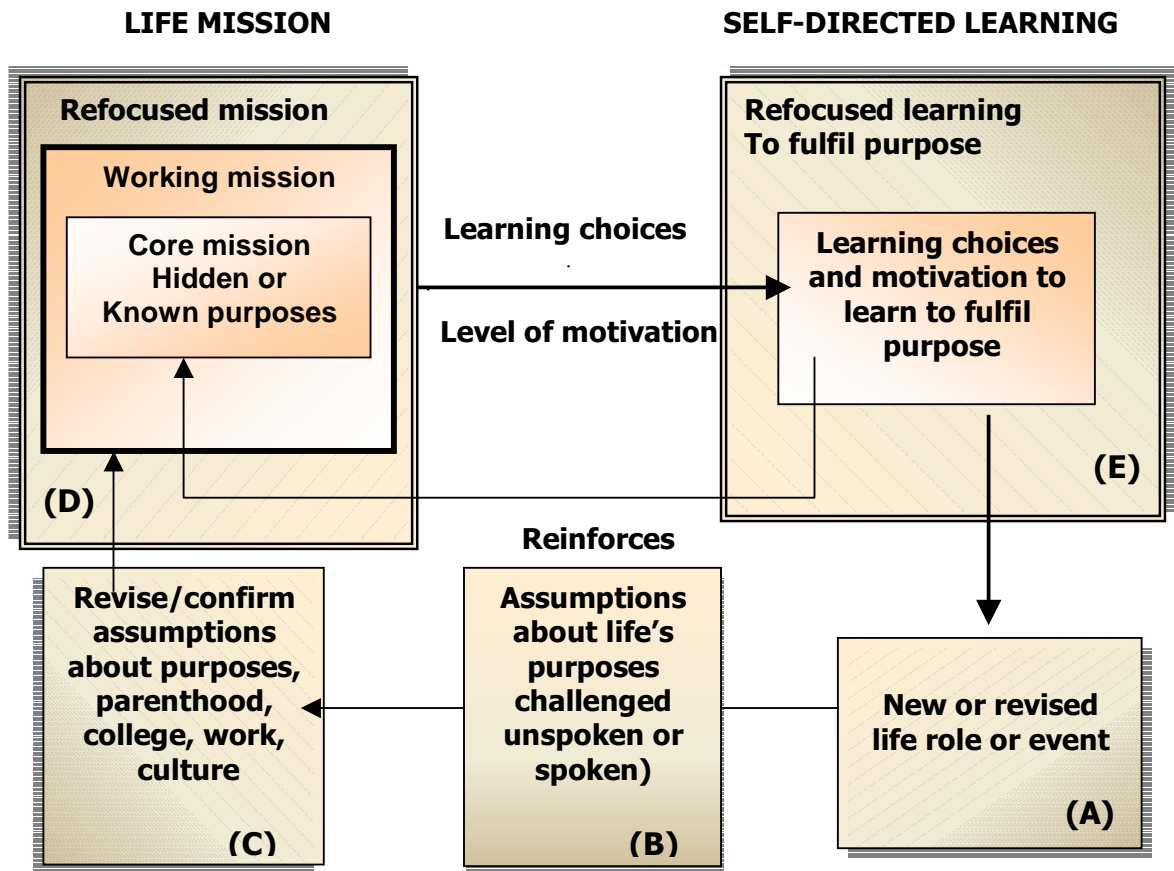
LIFE MISSION

SELF-DIRECTED LEARNING

Refocused mission

Working mission

Core mission
Hidden or
Known purposes

(D)

Learning choices

Level of motivation

Refocused learning
To fulfil purpose

Learning choices and motivation to learn to fulfil purpose

(E)

Reinforces

Revise/confirm assumptions about purposes, parenthood, college, work, culture

(C)

Assumptions about life's purposes challenged unspoken or spoken)

(B)

New or revised life role or event

(A)